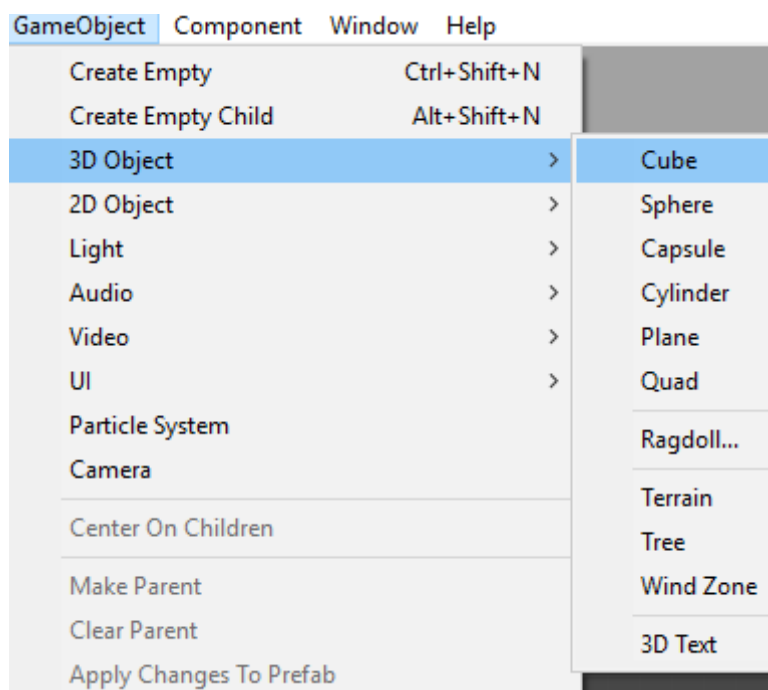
GameObject Component Window Help

Create Empty Ctrl+Shift+N
Create Empty Child Alt+Shift+N
3D Object >
2D Object >
Light >
Audio >
Video >
UI >
Particle System
Camera

Center On Children

Make Parent
Clear Parent
Apply Changes To Prefab

Cube
Sphere
Capsule
Cylinder
Plane
Quad

Ragdoll...

Terrain
Tree
Wind Zone

3D Text